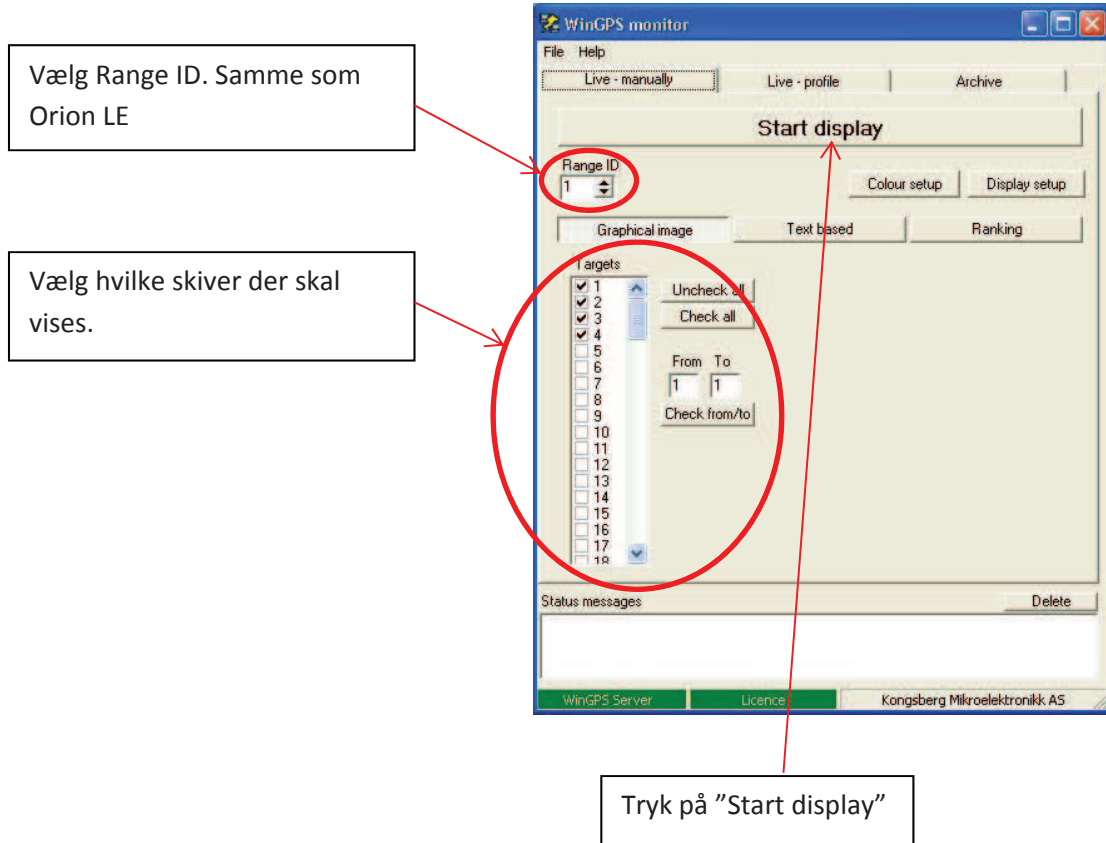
Vælg Range ID. Samme som Orion LE

WinGPS monitor

File Help

Live - manually | Live - profile | Archive

Start display

Range ID
1

Colour setup | Display setup

Graphical image | Text based | Ranking

Targets
1
2
3
4
5
6
7
8
9
10
11
12
13
14
15
16
17
18

Uncheck all
Check all

From To
1 1
Check from/to

Vælg hvilke skiver der skal vises.

Status messages
Delete

WinGPS Server | Licence | Kongsberg Mikroelektronikk AS

Tryk på ”Start display”